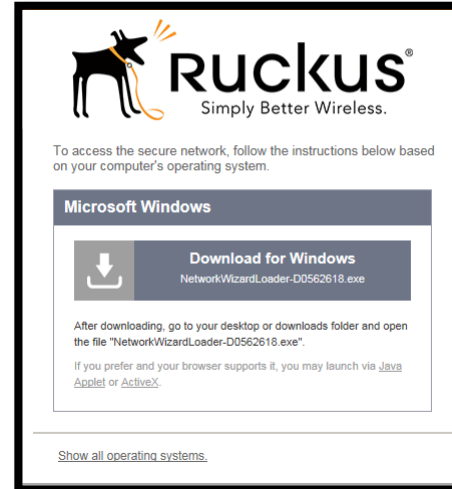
Ruckus®
Simply Better Wireless.

To access the secure network, follow the instructions below based on your computer's operating system.

Microsoft Windows

Download for Windows
NetworkWizardLoader-D0562618.exe

After downloading, go to your desktop or downloads folder and open the file "NetworkWizardLoader-D0562618.exe".

If you prefer and your browser supports it, you may launch via Java Applet or ActiveX.

Show all operating systems.